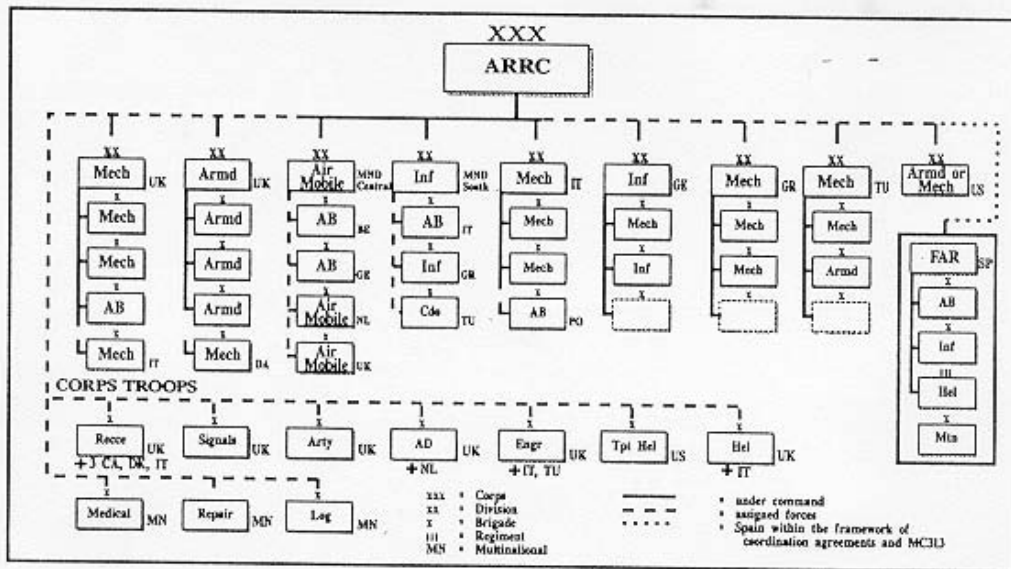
XXX
ARRC

XX
Mech UK
X
Mech
X
Mech
X
AB
X
Mech IT

XX
Armd UK
X
Armd
X
Armd
X
Armd
X
Mech DA

XX
Air Mobile MND Central
X
AB BE
X
AB GE
X
Air Mobile NL
X
Air Mobile UK

XX
Inf MND South
X
AB IT
X
Inf GR
X
Cdo TU

XX
Mech IT
X
Mech
X
Mech
X
AB PO

XX
Inf GE
X
Mech
X
Inf
X

XX
Mech GR
X
Mech
X
Mech
X

XX
Mech TU
X
Mech
X
Armd
X

XX
Armd or Mech US

FAR SP
X
AB
X
Inf
III
Hel
X
Mtn

CORPS TROOPS
X
Recce UK
+ 3 CA, DK, IT
X
Signals UK
X
Arty UK
X
AD UK
+ NL
X
Engr UK
+ IT, TU
X
Tpt Hel US
X
Hel UK
+ IT

X
Medical MN
X
Repair MN
X
Log MN

XXX = Corps
XX = Division
X = Brigade
III = Regiment
MN = Multinational

= under command
= assigned forces
= Spain within the framework of coordination agreements and MC313